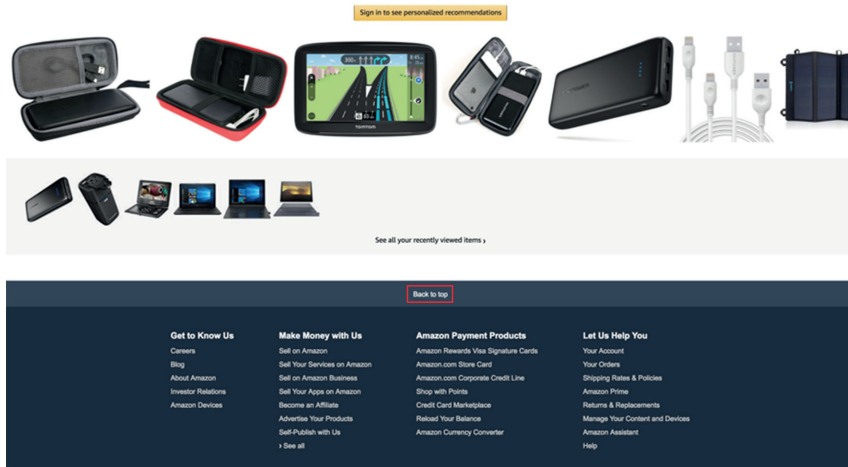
Sign in to see personalized recommendations

TOMTOM

See all your recently viewed items ›

Back to top

Get to Know Us
Careers
Blog
About Amazon
Investor Relations
Amazon Devices

Make Money with Us
Sell on Amazon
Sell Your Services on Amazon
Sell on Amazon Business
Sell Your Apps on Amazon
Become an Affiliate
Advertise Your Products
Self-Publish with Us
› See all

Amazon Payment Products
Amazon Rewards Visa Signature Cards
Amazon.com Store Card
Amazon.com Corporate Credit Line
Shop with Points
Credit Card Marketplace
Reload Your Balance
Amazon Currency Converter

Let Us Help You
Your Account
Your Orders
Shipping Rates & Policies
Amazon Prime
Returns & Replacements
Manage Your Content and Devices
Amazon Assistant
Help